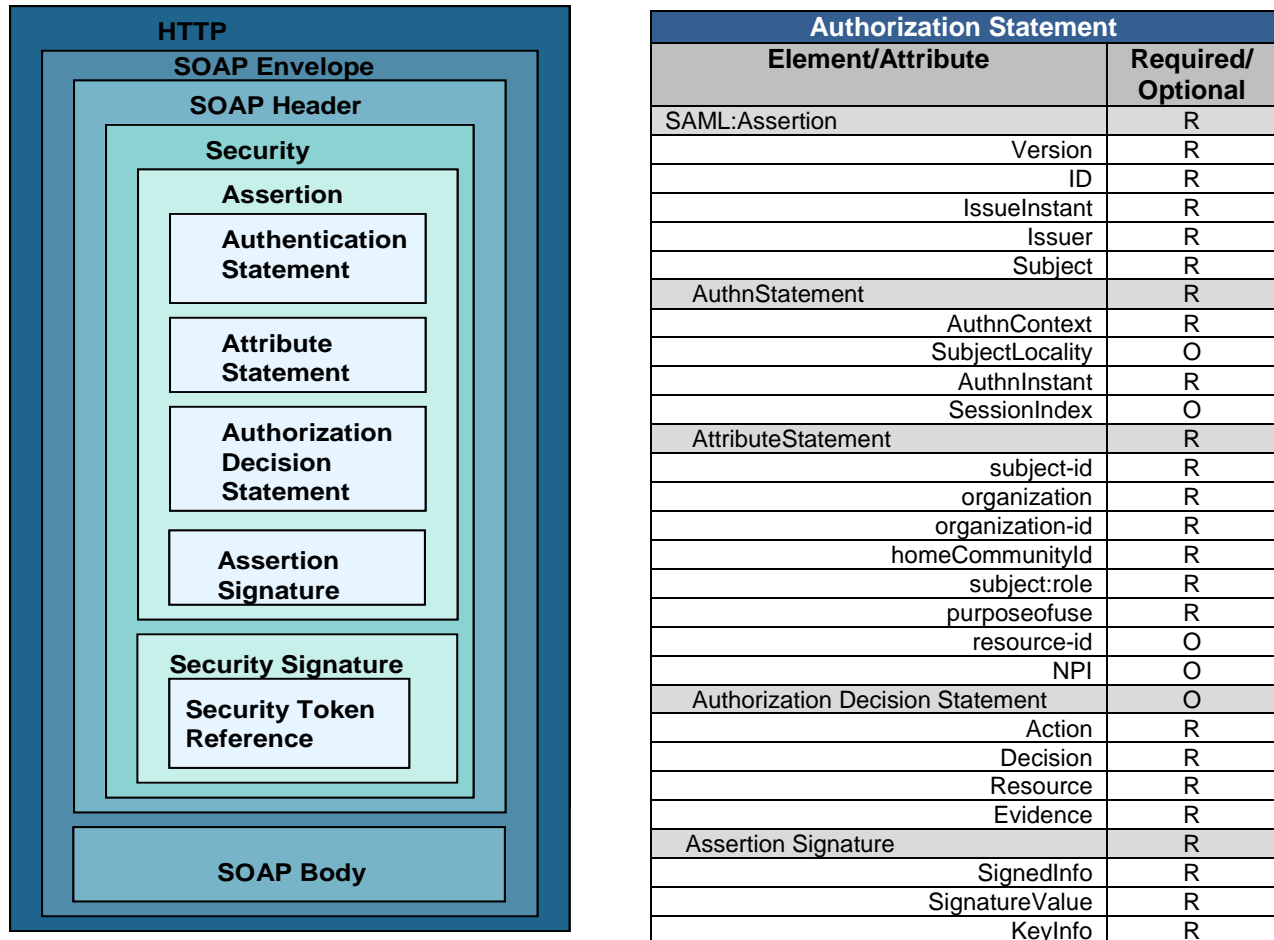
HTTP

SOAP Envelope

SOAP Header

Security

Assertion

Authentication Statement

Attribute Statement

Authorization Decision Statement

Assertion Signature

Security Signature

Security Token Reference

SOAP Body

| Authorization Statement | |
|---|---|
| Element/Attribute | Required/ Optional |
| SAML:Assertion | R |
| Version | R |
| ID | R |
| IssueInstant | R |
| Issuer | R |
| Subject | R |
| AuthnStatement | R |
| AuthnContext | R |
| SubjectLocality | O |
| AuthnInstant | R |
| SessionIndex | O |
| AttributeStatement | R |
| subject-id | R |
| organization | R |
| organization-id | R |
| homeCommunityId | R |
| subject:role | R |
| purposeofuse | R |
| resource-id | O |
| NPI | O |
| Authorization Decision Statement | O |
| Action | R |
| Decision | R |
| Resource | R |
| Evidence | R |
| Assertion Signature | R |
| SignedInfo | R |
| SignatureValue | R |
| KeyInfo | R |